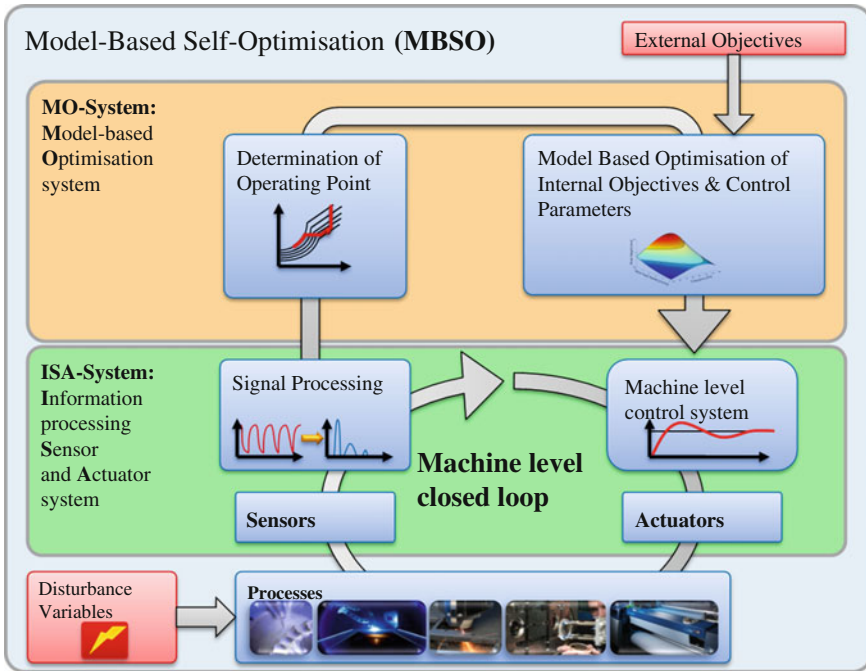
Model-Based Self-Optimisation (**MBSO**)

External Objectives

**MO-System:**
**M**odel-based
**O**ptimisation
system

Determination of Operating Point

Model Based Optimisation of Internal Objectives & Control Parameters

**ISA-System:**
**I**nformation
processing
**S**ensor
and **A**ctuator
system

Signal Processing

Machine level control system

**Machine level closed loop**

**Sensors**

**Actuators**

Disturbance Variables

**Processes**